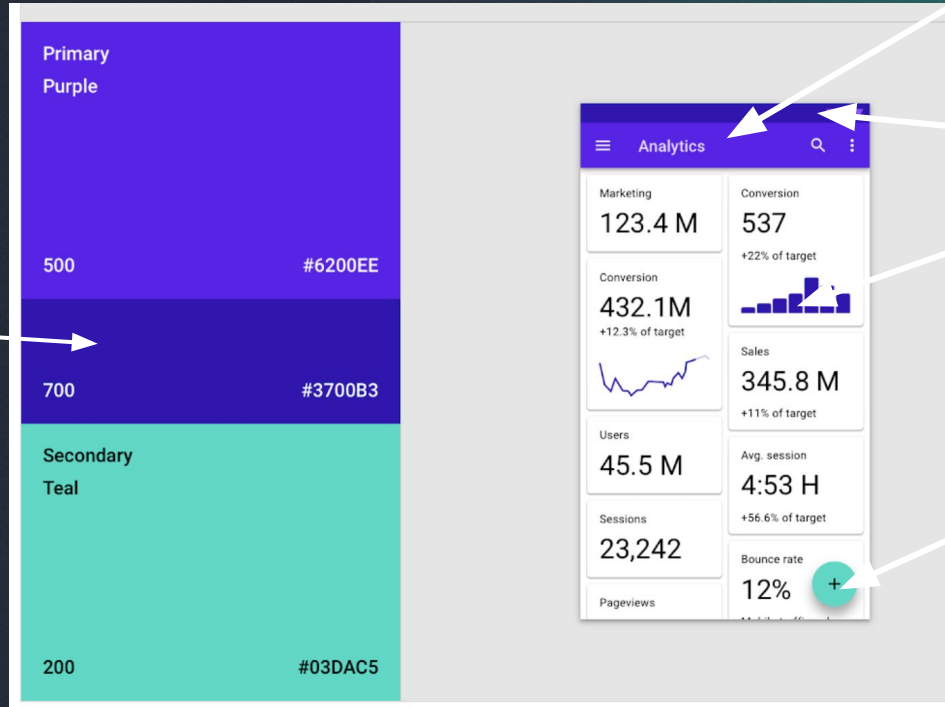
Primary
Purple

500 #6200EE

700 #3700B3

Secondary
Teal

200 #03DAC5

Analytics

Marketing
123.4 M

Conversion
537
+22% of target

Conversion
432.1M
+12.3% of target

Sales
345.8 M
+11% of target

Users
45.5 M

Avg. session
4:53 H
+56.6% of target

Sessions
23,242

Bounce rate
12%

Pageviews

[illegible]